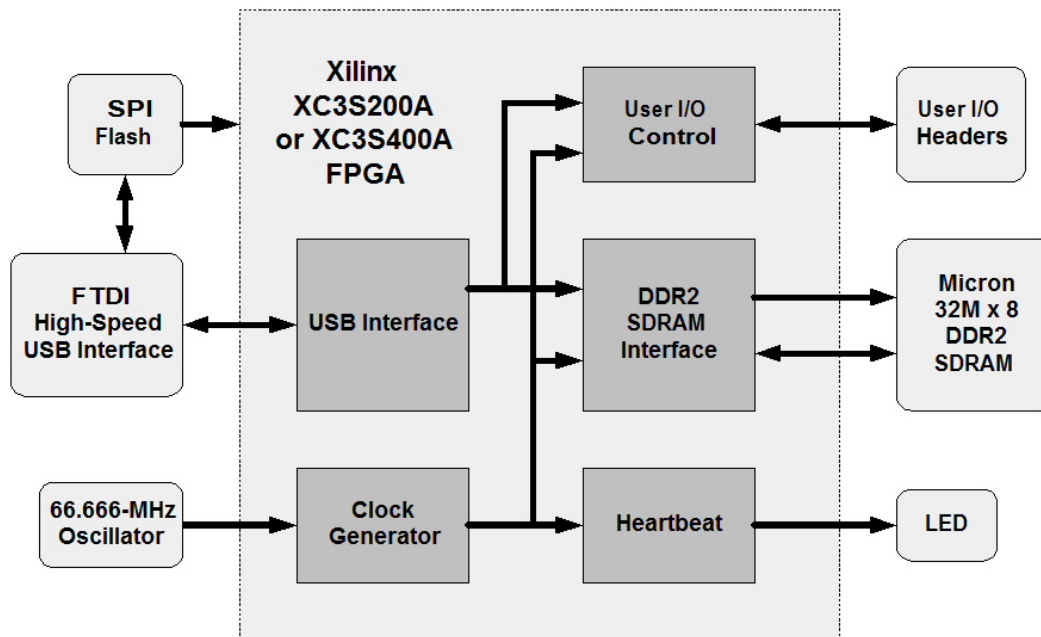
SPI Flash

Xilinx XC3S200A or XC3S400A FPGA

User I/O Control

User I/O Headers

FTDI High-Speed USB Interface

USB Interface

DDR2 SDRAM Interface

Micron 32M x 8 DDR2 SDRAM

66.666-MHz Oscillator

Clock Generator

Heartbeat

LED